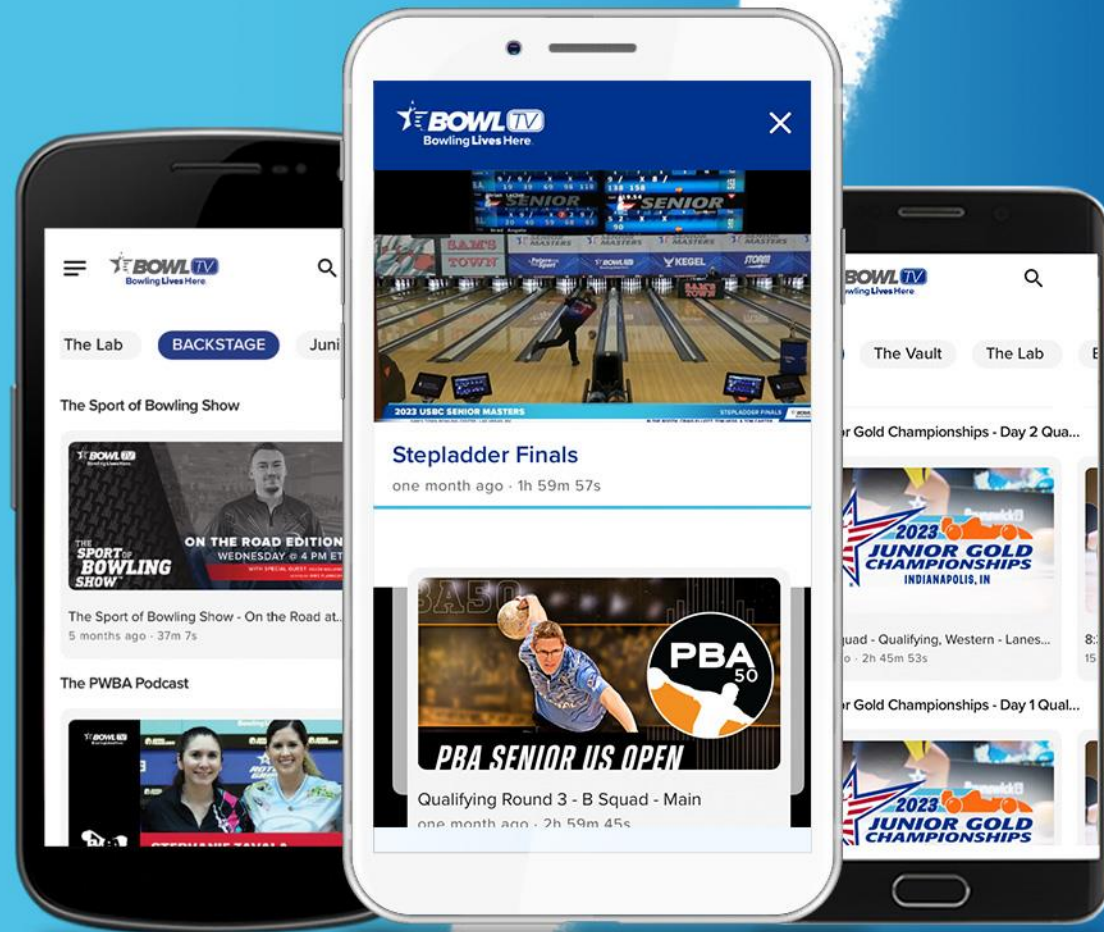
BOWL TV
Bowling Lives Here

The Lab
BACKSTAGE
Juni

The Sport of Bowling Show

BOWL TV
THE SPORT OF BOWLING SHOW
ON THE ROAD EDITION
WEDNESDAY @ 4 PM ET

The Sport of Bowling Show - On the Road at...
5 months ago · 37m 7s

The PWBA Podcast

STEPHANIE ZAVALA

BOWL TV
Bowling Lives Here

SENIOR
SENIOR
SAM'S TOWN
MASTERS
KEGEL
STORM
2023 USBC SENIOR MASTERS
STEPLADDER FINALS

Stepladder Finals
one month ago · 1h 59m 57s

PBA 50
PBA SENIOR US OPEN

Qualifying Round 3 - B Squad - Main
one month ago · 2h 59m 45s

BOWL TV
Bowling Lives Here

The Vault
The Lab

r Gold Championships - Day 2 Qua...

2023 JUNIOR GOLD CHAMPIONSHIPS
INDIANAPOLIS, IN

quad - Qualifying, Western - Lanes...
o · 2h 45m 53s

r Gold Championships - Day 1 Qual...

2023 JUNIOR GOLD CHAMPIONSHIPS